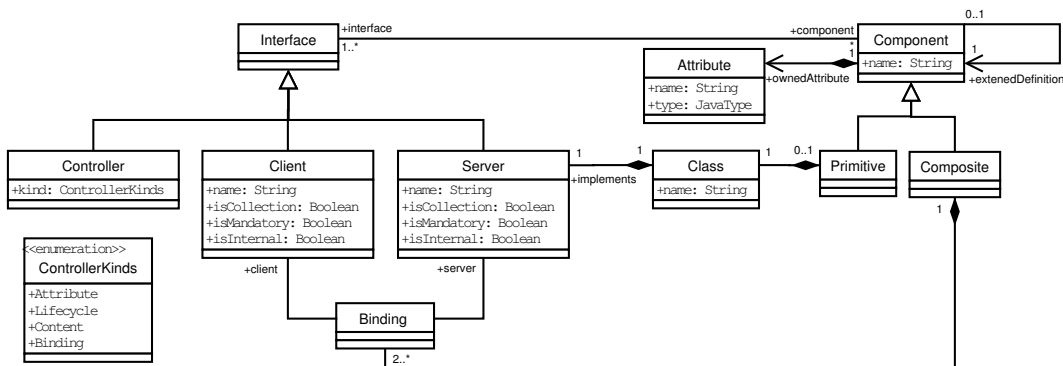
+interface
1..*
Interface

+component
*
1
Component
+name: String
0..1
1
+extenedDefinition

Attribute
+name: String
+type: JavaType
+ownedAttribute

Controller
+kind: ControllerKinds

Client
+name: String
+isCollection: Boolean
+isMandatory: Boolean
+isInternal: Boolean

Server
+name: String
+isCollection: Boolean
+isMandatory: Boolean
+isInternal: Boolean

1
+implements
1
Class
+name: String
1
0..1
Primitive

Composite
1

<<enumeration>>
ControllerKinds
+Attribute
+Lifecycle
+Content
+Binding

+client
+server
Binding
2..*